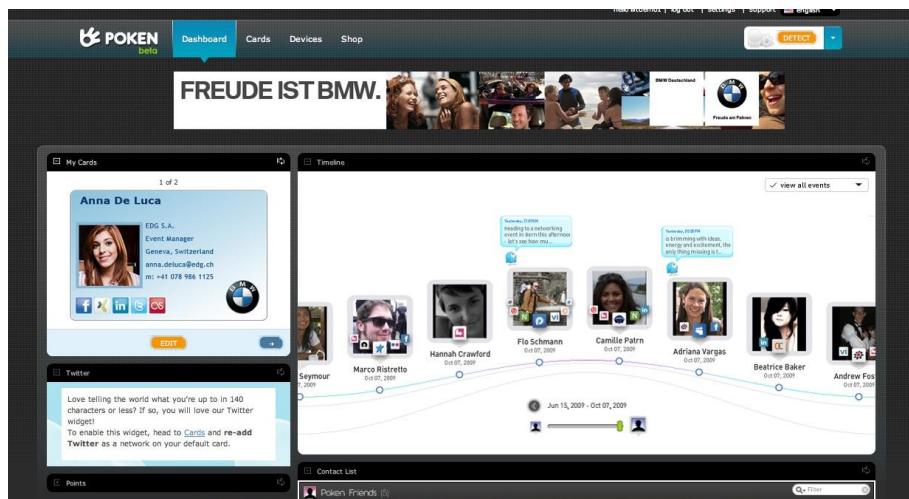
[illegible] | log out | settings | support | English

POKEN beta

Dashboard Cards Devices Shop

DETECT

FREUDE IST BMW.

BMW Deutschland

Freude am Fahren

My Cards

1 of 2

Anna De Luca

EDG S.A.
Event Manager
Geneva, Switzerland
anna.deluca@edg.ch
m: +41 078 986 1125

EDIT

Twitter

Love telling the world what you're up to in 140 characters or less? If so, you will love our Twitter widget!
To enable this widget, head to Cards and re-add Twitter as a network on your default card.

Points

Timeline

view all events

heading to a networking event in Geneva this afternoon - let's see how mu...

is brimming with ideas, energy and excitement, the only thing missing is t...

Seymour
Oct 07, 2009

Marco Ristretto
Oct 07, 2009

Hannah Crawford
Oct 07, 2009

Flo Schmann
Oct 07, 2009

Camille Patrn
Oct 07, 2009

Adriana Vargas
Oct 07, 2009

Beatrice Baker
Oct 07, 2009

Andrew Fos
Oct 07, 2009

Jun 15, 2009 - Oct 07, 2009

Contact List

Poken Friends (5)

Filter